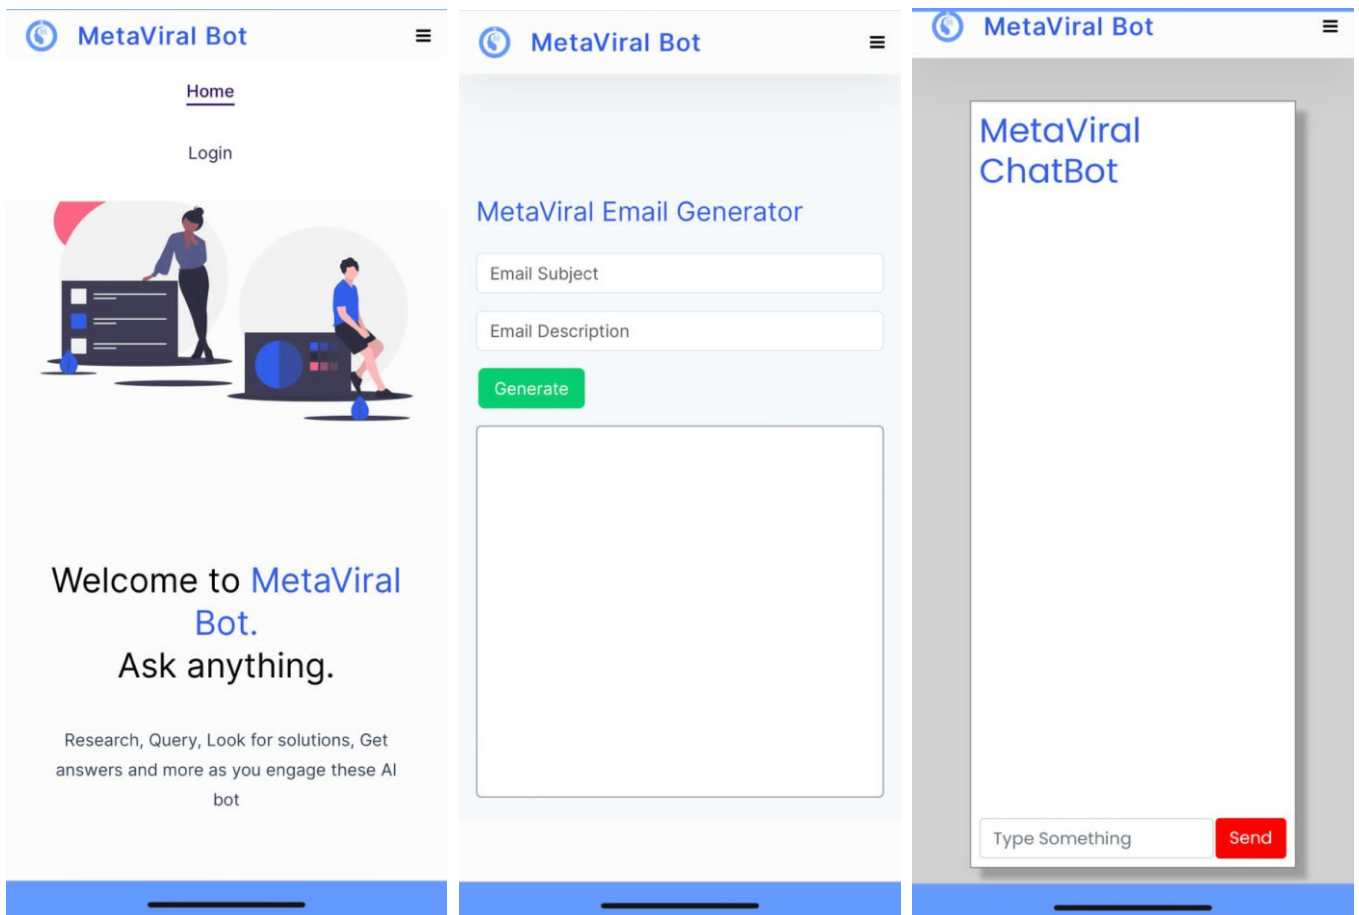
MetaViral Bot

Home

Login

Welcome to MetaViral Bot.
Ask anything.

Research, Query, Look for solutions, Get answers and more as you engage these AI bot

MetaViral Bot

MetaViral Email Generator

Email Subject

Email Description

Generate

MetaViral Bot

MetaViral ChatBot

Type Something

Send